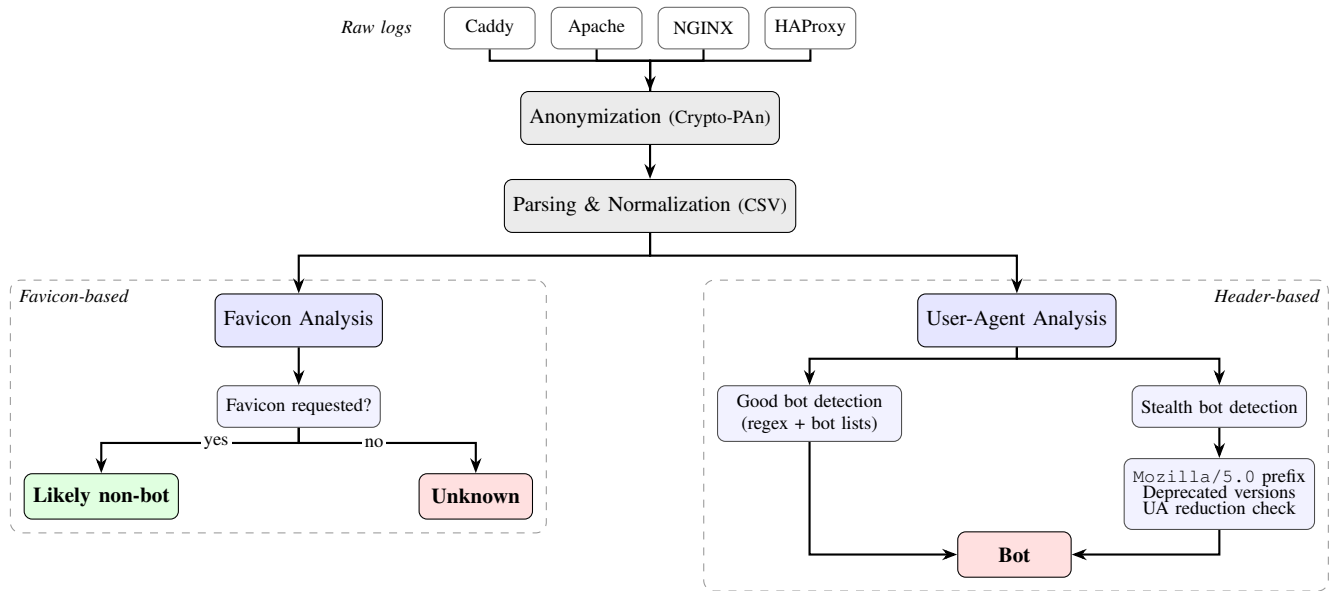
Raw logs

Caddy

Apache

NGINX

HAProxy

Anonymization (Crypto-PAn)

Parsing & Normalization (CSV)

Favicon-based

Favicon Analysis

Favicon requested?

yes

no

Likely non-bot

Unknown

Header-based

User-Agent Analysis

Good bot detection (regex + bot lists)

Stealth bot detection

Mozilla/5.0 prefix
Deprecated versions
UA reduction check

Bot